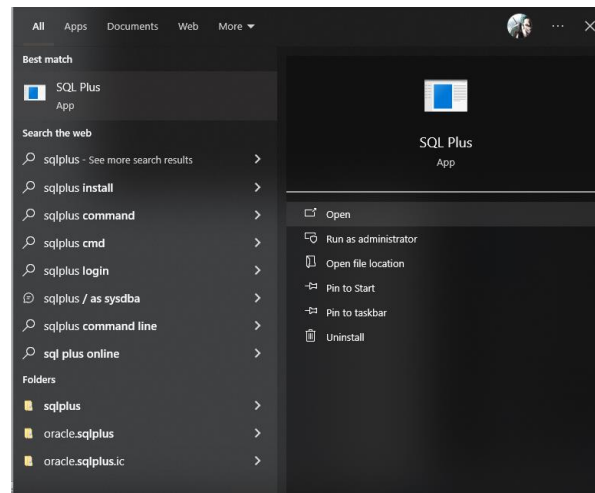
All Apps Documents Web More ▾

Best match

SQL Plus
App

Search the web

sqlplus - See more search results

sqlplus install

sqlplus command

sqlplus cmd

sqlplus login

sqlplus / as sysdba

sqlplus command line

sql plus online

Folders

sqlplus

oracle.sqlplus

oracle.sqlplus.ic

SQL Plus
App

Open

Run as administrator

Open file location

Pin to Start

Pin to taskbar

Uninstall